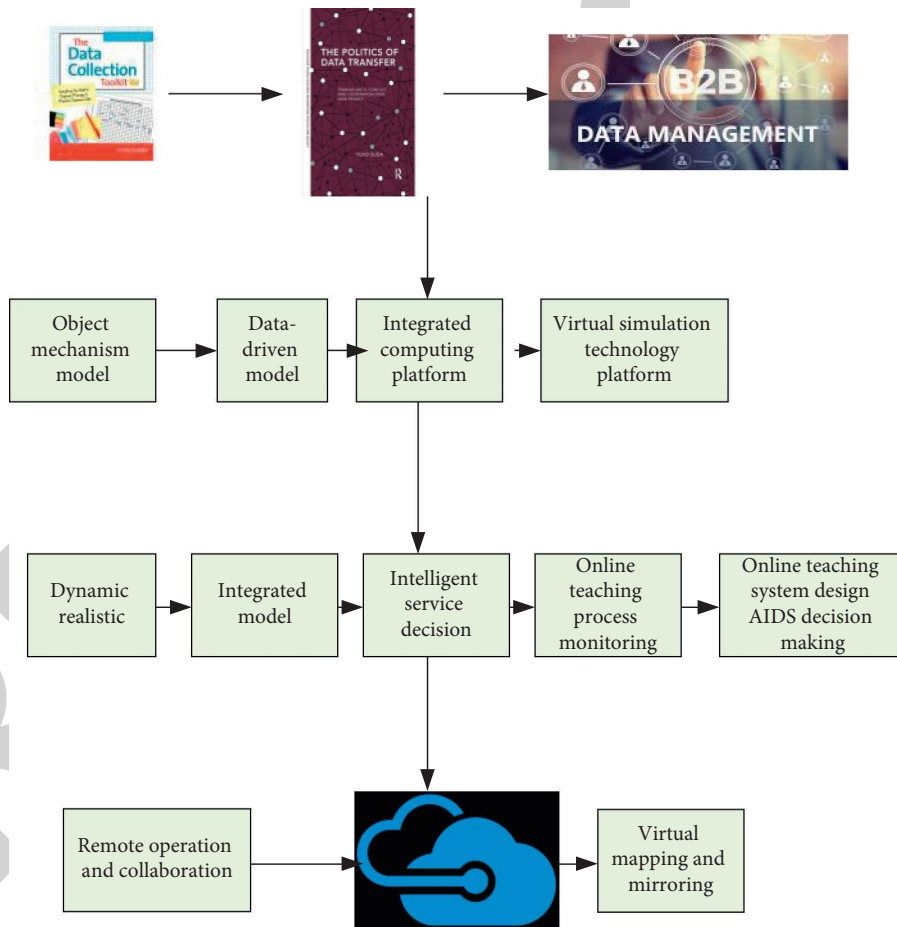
The Data Collection Toolkit

THE POLITICS OF DATA TRANSFER

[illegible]

B2B

DATA MANAGEMENT

Object mechanism model

Data-driven model

Integrated computing platform

Virtual simulation technology platform

Dynamic realistic

Integrated model

Intelligent service decision

Online teaching process monitoring

Online teaching system design AIDS decision making

Remote operation and collaboration

Virtual mapping and mirroring